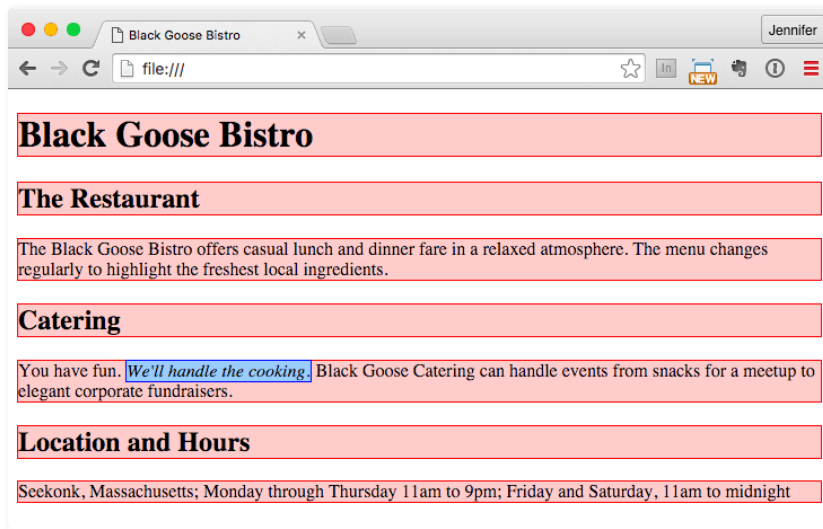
Black Goose Bistro ×

Jennifer

file:///

In

NEW

Black Goose Bistro

The Restaurant

The Black Goose Bistro offers casual lunch and dinner fare in a relaxed atmosphere. The menu changes regularly to highlight the freshest local ingredients.

Catering

You have fun. *We'll handle the cooking.* Black Goose Catering can handle events from snacks for a meetup to elegant corporate fundraisers.

Location and Hours

Seekonk, Massachusetts; Monday through Thursday 11am to 9pm; Friday and Saturday, 11am to midnight